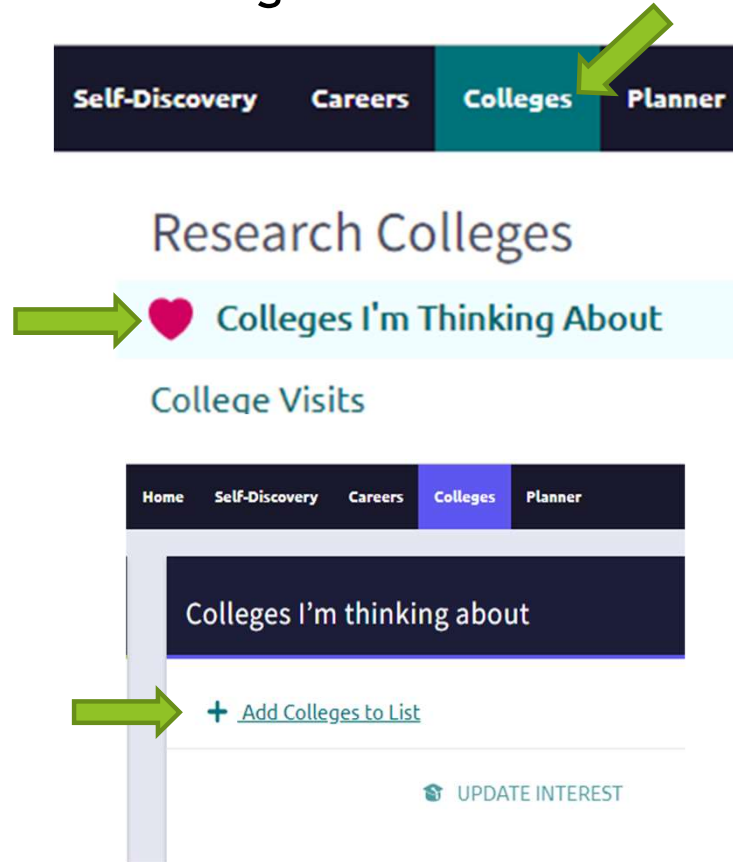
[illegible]

Self-Discovery Careers Colleges Planner

Research Colleges

Colleges I'm Thinking About

College Visits

Home Self-Discovery Careers Colleges Planner

Colleges I'm thinking about

+ Add Colleges to List

UPDATE INTEREST